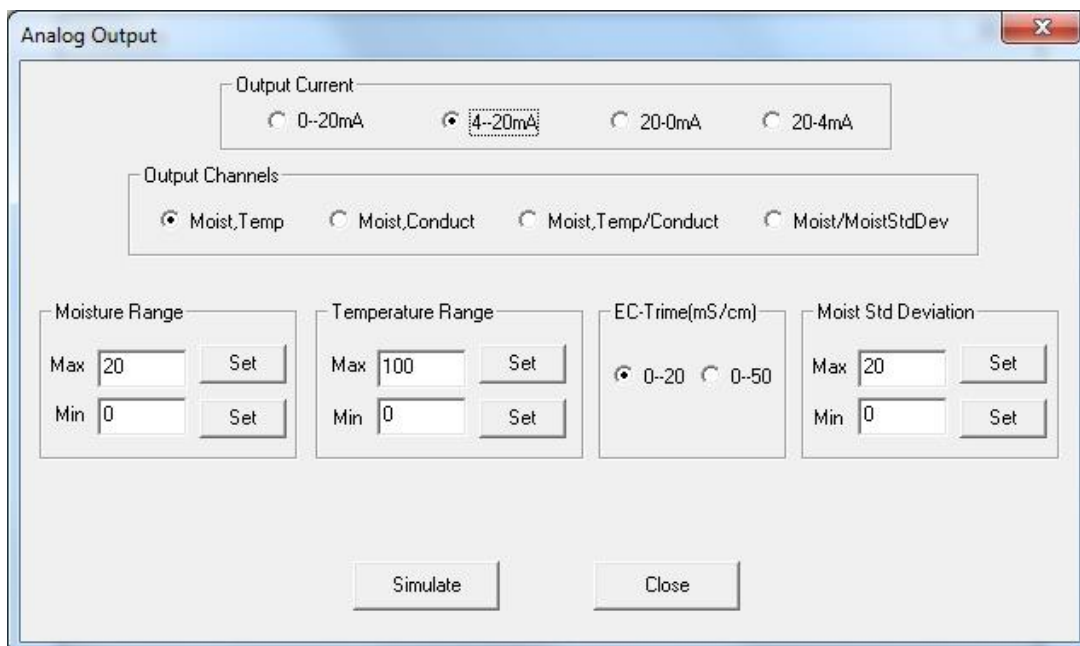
Analog Output

X

Output Current

0--20mA

4--20mA

20-0mA

20-4mA

Output Channels

Moist,Temp

Moist,Conduct

Moist,Temp/Conduct

Moist/MoistStdDev

Moisture Range

Max 20 Set

Min 0 Set

Temperature Range

Max 100 Set

Min 0 Set

EC-Trime(mS/cm)

0--20

0--50

Moist Std Deviation

Max 20 Set

Min 0 Set

Simulate

Close